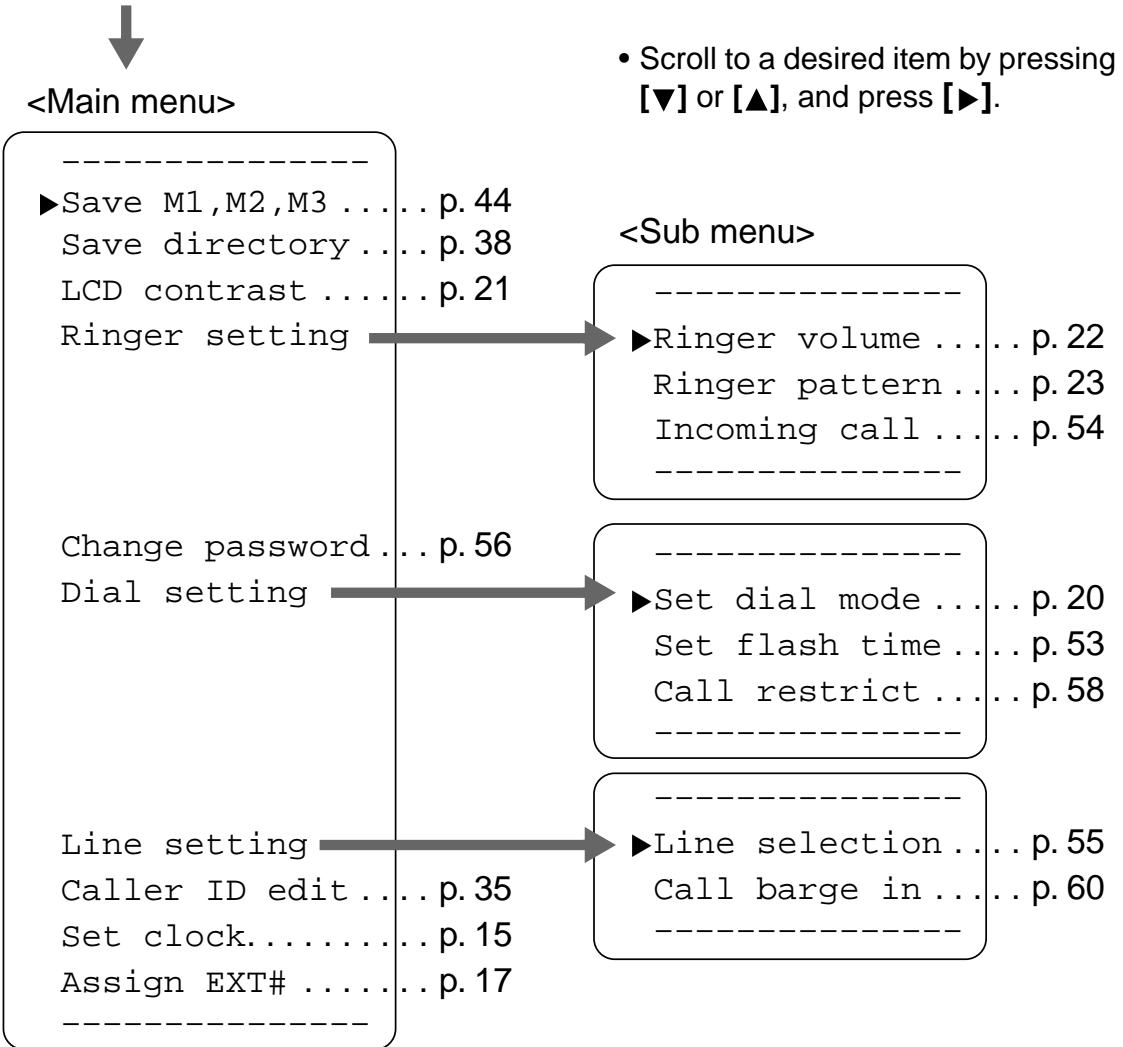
• Scroll to a desired item by pressing [▼] or [▲], and press [▶].

<Main menu>

--------------
▶Save M1,M2,M3 ..... p. 44
Save directory .... p. 38
LCD contrast ...... p. 21
Ringer setting

Change password ... p. 56
Dial setting

Line setting
Caller ID edit .... p. 35
Set clock.......... p. 15
Assign EXT# ....... p. 17
--------------

<Sub menu>

--------------
▶Ringer volume ..... p. 22
Ringer pattern .... p. 23
Incoming call ..... p. 54
--------------

--------------
▶Set dial mode ..... p. 20
Set flash time .... p. 53
Call restrict ..... p. 58
--------------

--------------
▶Line selection .... p. 55
Call barge in ..... p. 60
--------------